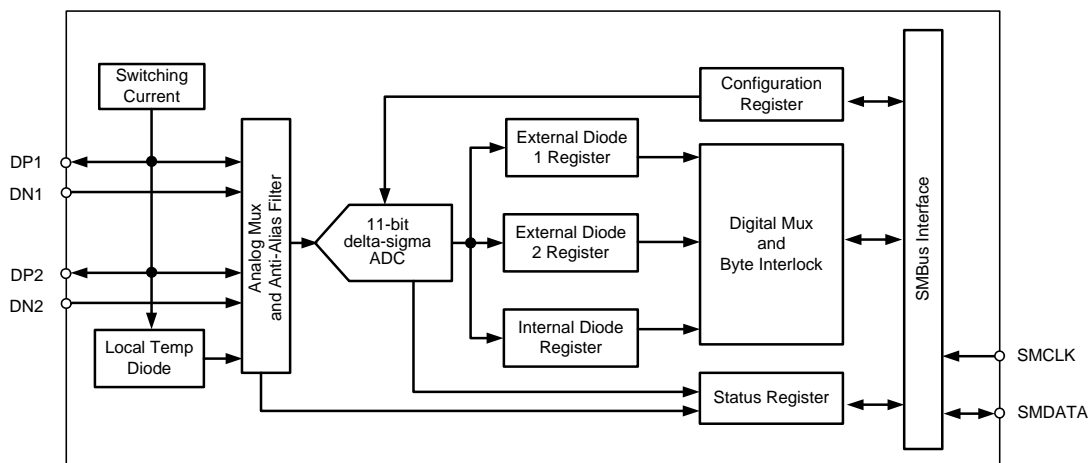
Switching Current

Configuration Register

DP1

DN1

DP2

DN2

Analog Mux and Anti-Alias Filter

11-bit delta-sigma ADC

External Diode 1 Register

External Diode 2 Register

Internal Diode Register

Digital Mux and Byte Interlock

SMBus Interface

Local Temp Diode

Status Register

SMCLK

SMDATA